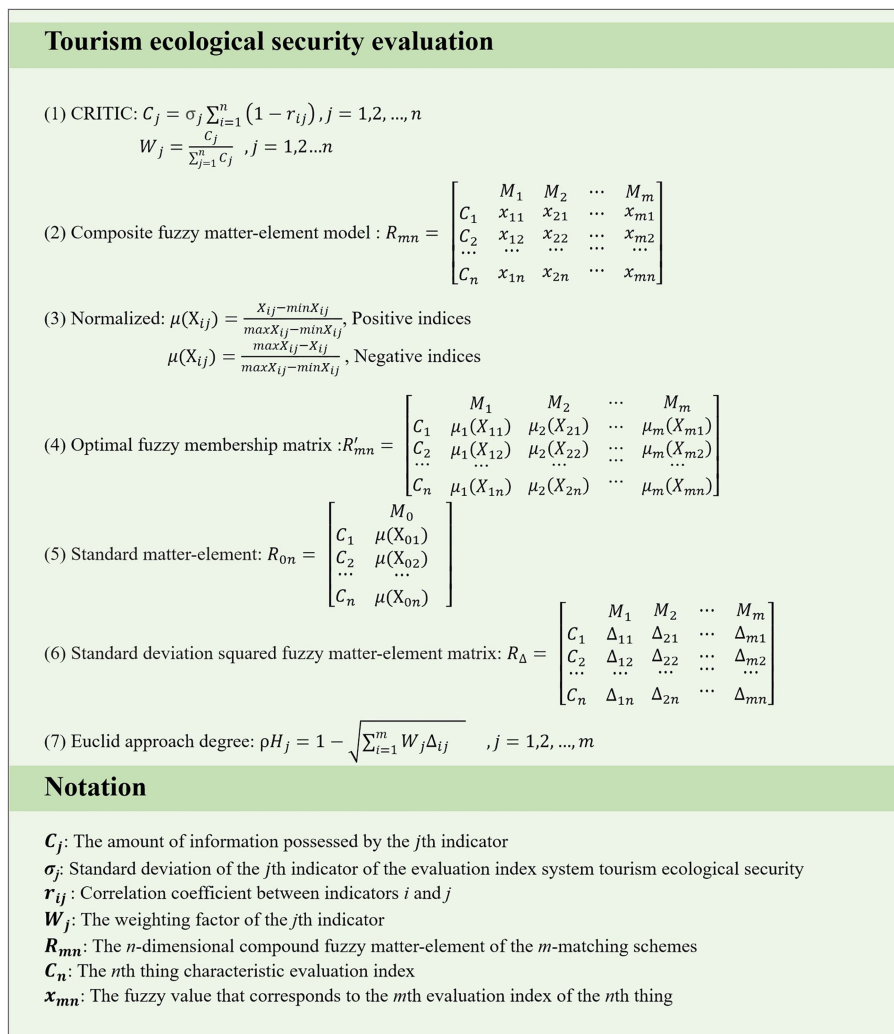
Tourism ecological security evaluation

(1) CRITIC: $C_j = \sigma_j \sum_{i=1}^{n}(1 - r_{ij})$, $j = 1,2,\dots,n$

$W_j = \frac{C_j}{\sum_{j=1}^{n} C_j}$, $j = 1,2\dots n$

(2) Composite fuzzy matter-element model : $R_{mn} = \begin{bmatrix} & M_1 & M_2 & \cdots & M_m \\ C_1 & x_{11} & x_{21} & \cdots & x_{m1} \\ C_2 & x_{12} & x_{22} & \cdots & x_{m2} \\ \cdots & \cdots & \cdots & \cdots & \cdots \\ C_n & x_{1n} & x_{2n} & \cdots & x_{mn} \end{bmatrix}$

(3) Normalized: $\mu(X_{ij}) = \frac{X_{ij} - minX_{ij}}{maxX_{ij} - minX_{ij}}$, Positive indices

$\mu(X_{ij}) = \frac{maxX_{ij} - X_{ij}}{maxX_{ij} - minX_{ij}}$, Negative indices

(4) Optimal fuzzy membership matrix :$R'_{mn} = \begin{bmatrix} & M_1 & M_2 & \cdots & M_m \\ C_1 & \mu_1(X_{11}) & \mu_2(X_{21}) & \cdots & \mu_m(X_{m1}) \\ C_2 & \mu_1(X_{12}) & \mu_2(X_{22}) & \cdots & \mu_m(X_{m2}) \\ \cdots & \cdots & \cdots & \cdots & \cdots \\ C_n & \mu_1(X_{1n}) & \mu_2(X_{2n}) & \cdots & \mu_m(X_{mn}) \end{bmatrix}$

(5) Standard matter-element: $R_{0n} = \begin{bmatrix} & M_0 \\ C_1 & \mu(X_{01}) \\ C_2 & \mu(X_{02}) \\ \cdots & \cdots \\ C_n & \mu(X_{0n}) \end{bmatrix}$

(6) Standard deviation squared fuzzy matter-element matrix: $R_\Delta = \begin{bmatrix} & M_1 & M_2 & \cdots & M_m \\ C_1 & \Delta_{11} & \Delta_{21} & \cdots & \Delta_{m1} \\ C_2 & \Delta_{12} & \Delta_{22} & \cdots & \Delta_{m2} \\ \cdots & \cdots & \cdots & \cdots & \cdots \\ C_n & \Delta_{1n} & \Delta_{2n} & \cdots & \Delta_{mn} \end{bmatrix}$

(7) Euclid approach degree: $\rho H_j = 1 - \sqrt{\sum_{i=1}^{m} W_j \Delta_{ij}}$, $j = 1,2,\dots,m$

Notation

$C_j$: The amount of information possessed by the $j$th indicator
$\sigma_j$: Standard deviation of the $j$th indicator of the evaluation index system tourism ecological security
$r_{ij}$ : Correlation coefficient between indicators $i$ and $j$
$W_j$: The weighting factor of the $j$th indicator
$R_{mn}$: The $n$-dimensional compound fuzzy matter-element of the $m$-matching schemes
$C_n$: The $n$th thing characteristic evaluation index
$x_{mn}$: The fuzzy value that corresponds to the $m$th evaluation index of the $n$th thing